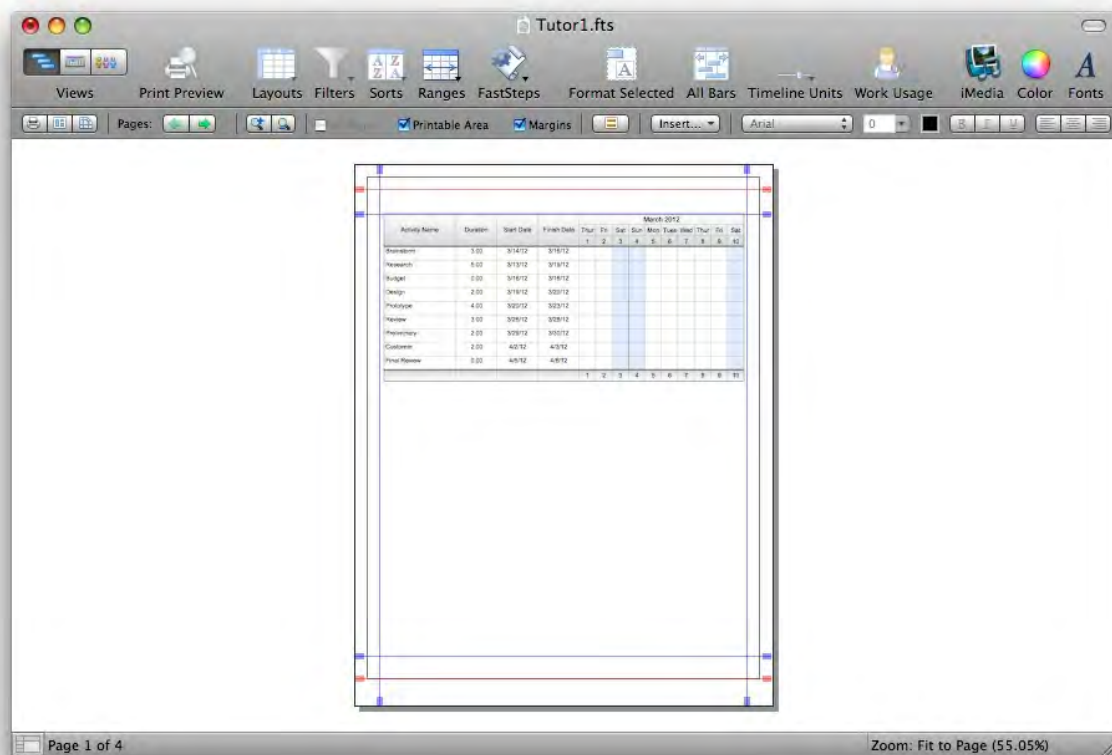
Tutor1.fts

Views Print Preview Layouts Filters Sorts Ranges FastSteps Format Selected All Bars Timeline Units Work Usage iMedia Color Fonts

Pages: Printable Area Margins Insert... Arial 0

| Activity Name | Duration | Start Date | Finish Date | Thur 1 | Fri 2 | Sat 3 | Sun 4 | Mon 5 | Tues 6 | Wed 7 | Thur 8 | Fri 9 | Sat 10 |
|---|---|---|---|---|---|---|---|---|---|---|---|---|---|
| Brainstorm | 3.00 | 3/14/12 | 3/16/12 | | | | | | | | | | |
| Research | 5.00 | 3/13/12 | 3/19/12 | | | | | | | | | | |
| Budget | 2.00 | 3/16/12 | 3/19/12 | | | | | | | | | | |
| Design | 2.00 | 3/19/12 | 3/20/12 | | | | | | | | | | |
| Prototype | 4.00 | 3/20/12 | 3/23/12 | | | | | | | | | | |
| Review | 3.00 | 3/26/12 | 3/28/12 | | | | | | | | | | |
| Preliminary | 2.00 | 3/29/12 | 3/30/12 | | | | | | | | | | |
| Customize | 2.00 | 4/2/12 | 4/3/12 | | | | | | | | | | |
| Final Review | 3.00 | 4/6/12 | 4/6/12 | | | | | | | | | | |

March 2012

1 2 3 4 5 6 7 8 9 10

Page 1 of 4

Zoom: Fit to Page (55.05%)